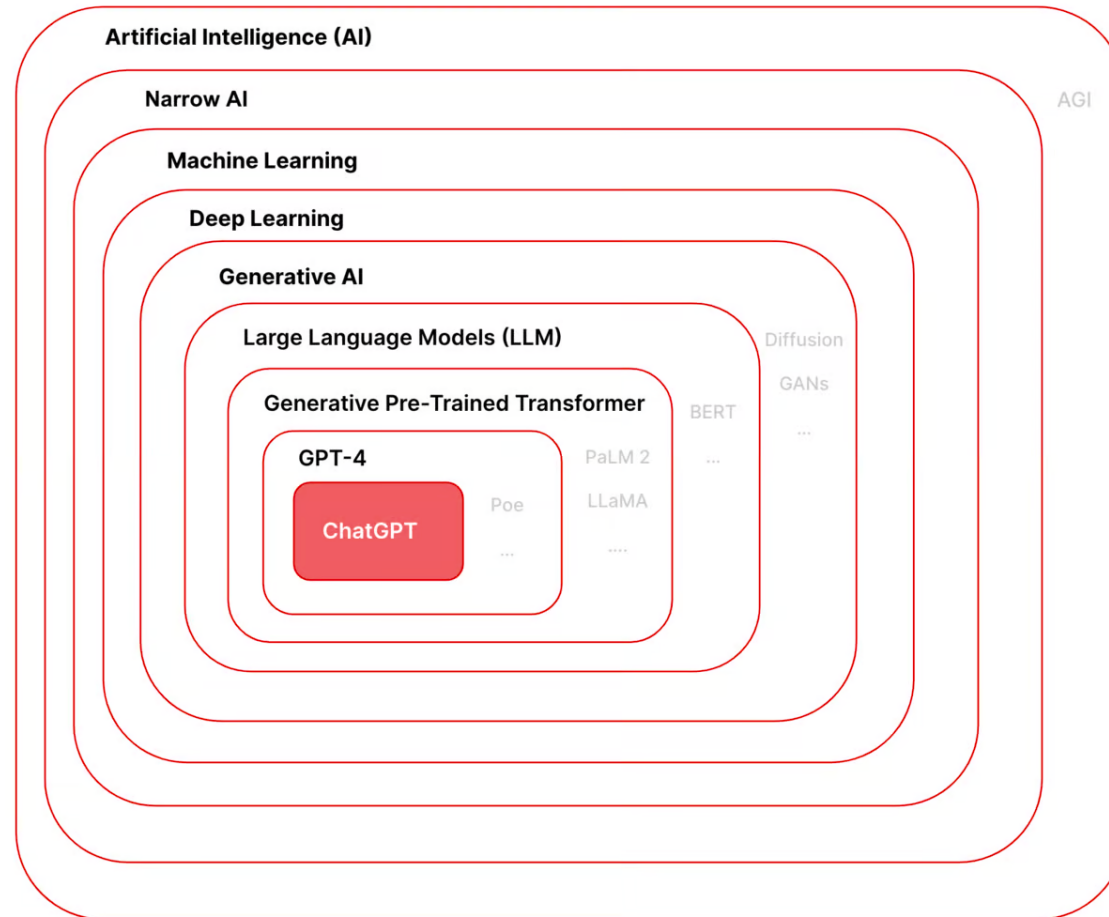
Artificial Intelligence (AI)

Narrow AI

AGI

Machine Learning

Deep Learning

Generative AI

Large Language Models (LLM)

Diffusion

GANs

...

Generative Pre-Trained Transformer

BERT

...

GPT-4

PaLM 2

LLaMA

....

ChatGPT

Poe

...